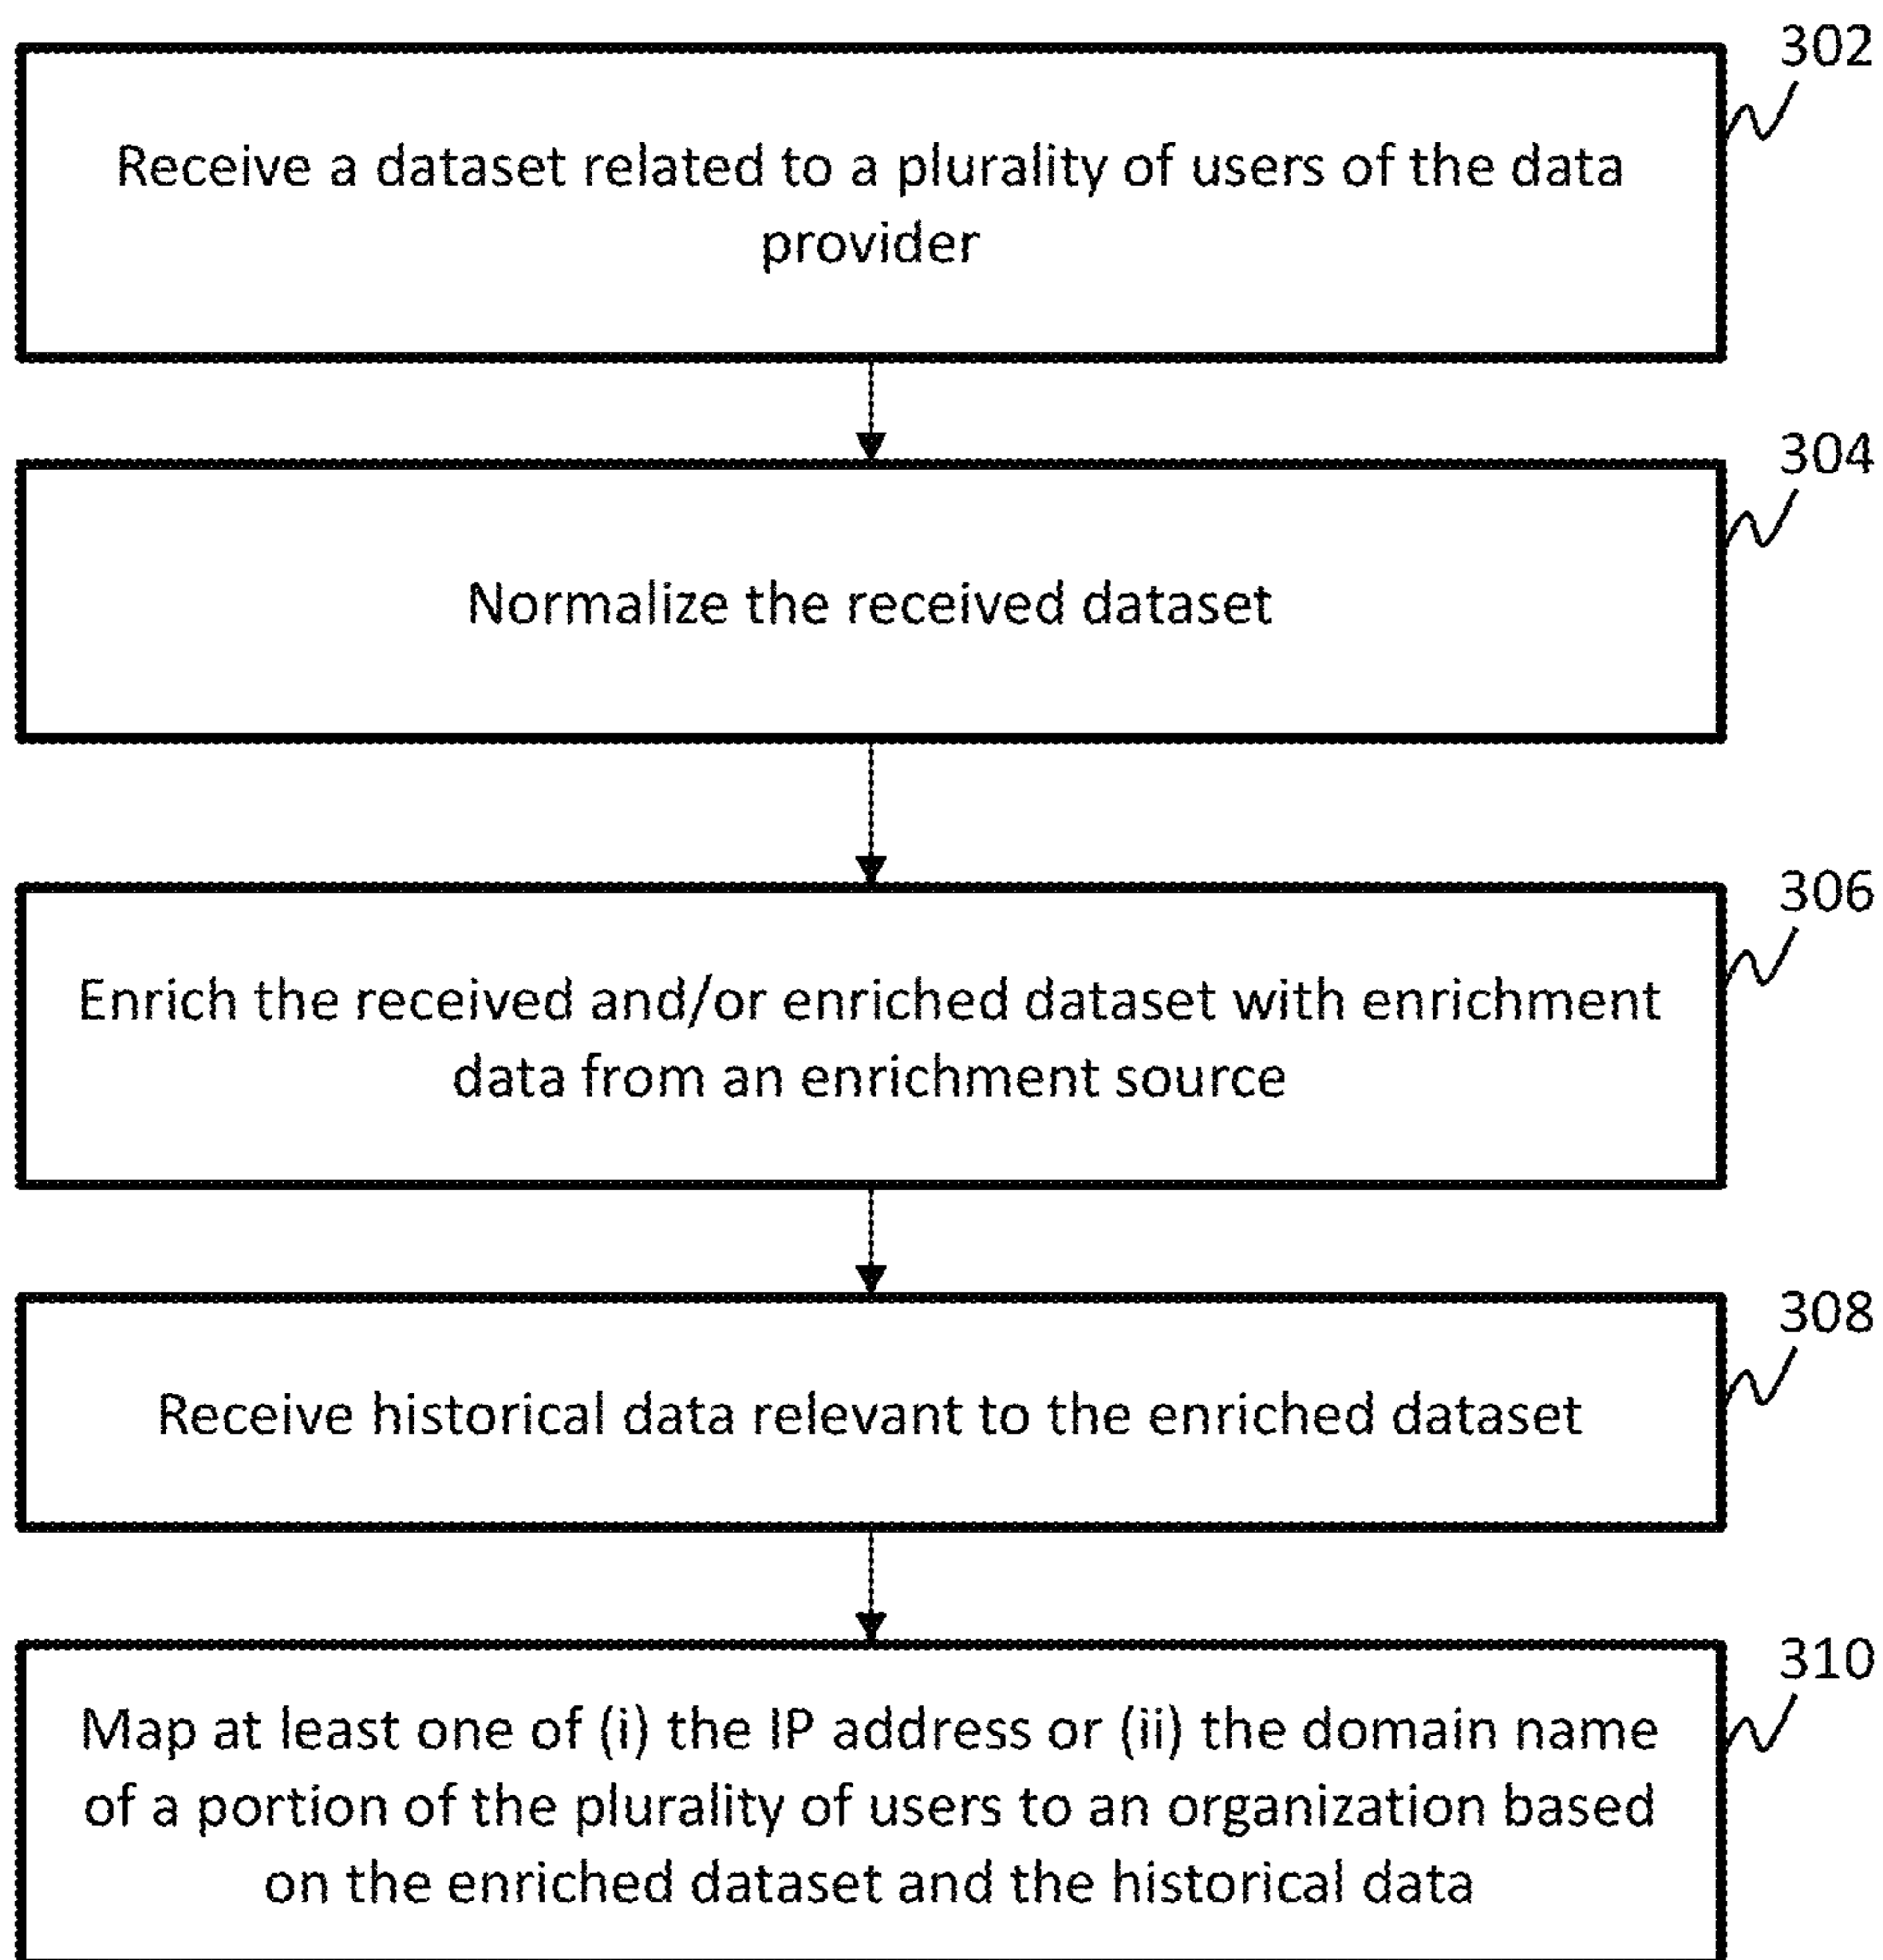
302

Receive a dataset related to a plurality of users of the data provider

304

Normalize the received dataset

306

Enrich the received and/or enriched dataset with enrichment data from an enrichment source

308

Receive historical data relevant to the enriched dataset

310

Map at least one of (i) the IP address or (ii) the domain name of a portion of the plurality of users to an organization based on the enriched dataset and the historical data